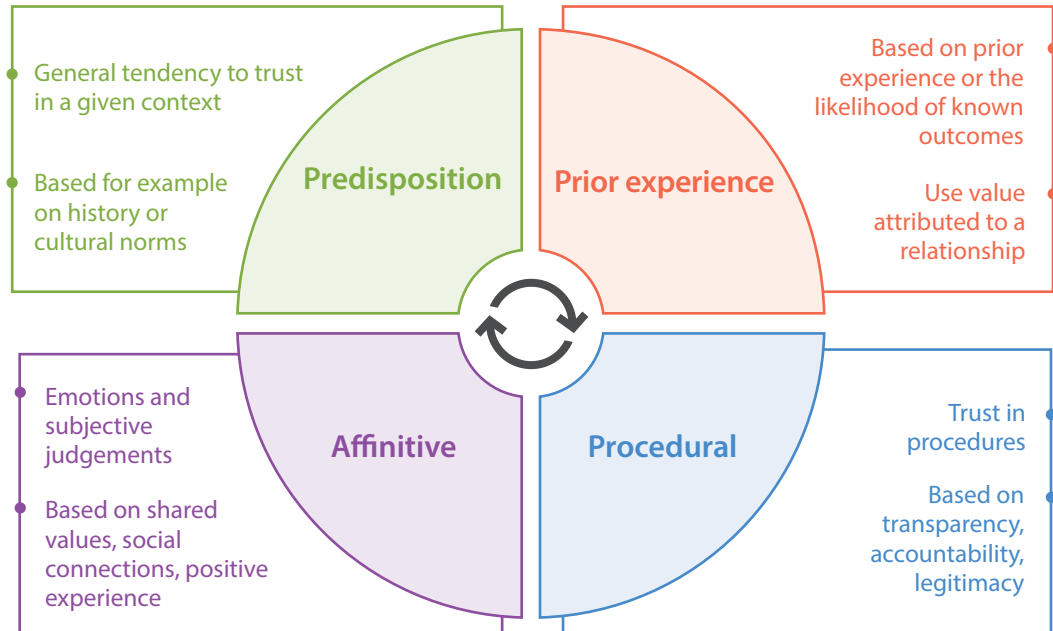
General tendency to trust in a given context

Based for example on history or cultural norms

Predisposition

Prior experience

Based on prior experience or the likelihood of known outcomes

Use value attributed to a relationship

Emotions and subjective judgements

Based on shared values, social connections, positive experience

Affinitive

Procedural

Trust in procedures

Based on transparency, accountability, legitimacy